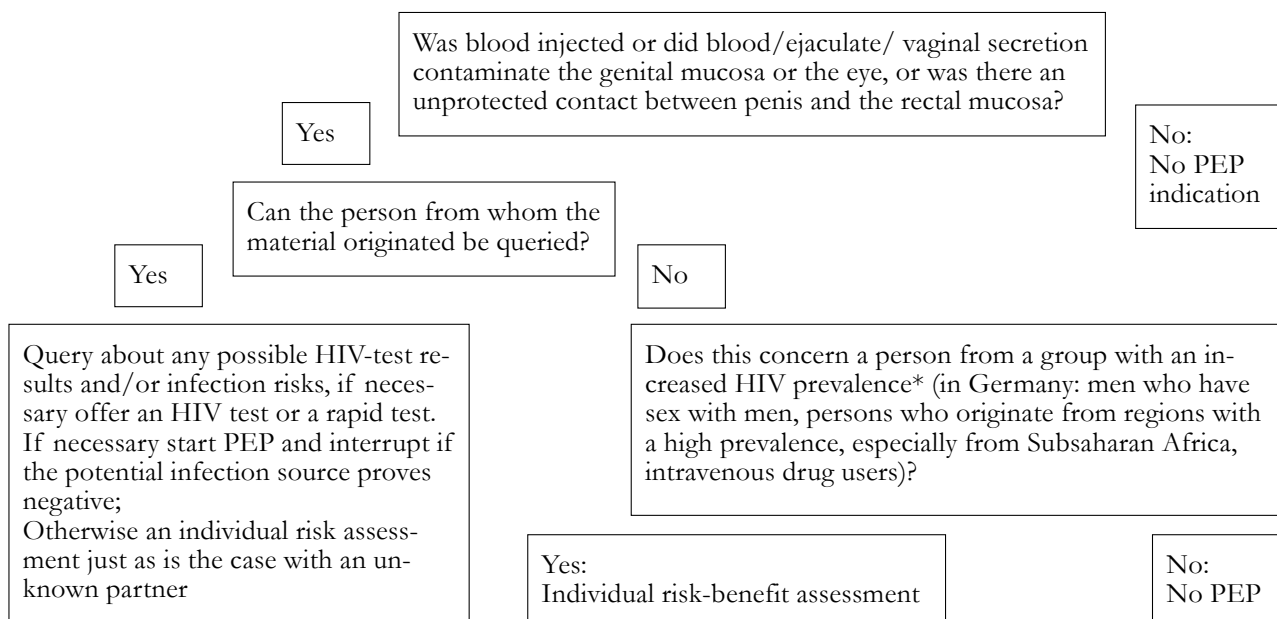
Was blood injected or did blood/ejaculate/ vaginal secretion contaminate the genital mucosa or the eye, or was there an unprotected contact between penis and the rectal mucosa?

Yes

No:
No PEP indication

Can the person from whom the material originated be queried?

Yes

No

Query about any possible HIV-test results and/or infection risks, if necessary offer an HIV test or a rapid test. If necessary start PEP and interrupt if the potential infection source proves negative;
Otherwise an individual risk assessment just as is the case with an unknown partner

Does this concern a person from a group with an increased HIV prevalence* (in Germany: men who have sex with men, persons who originate from regions with a high prevalence, especially from Subsaharan Africa, intravenous drug users)?

Yes:
Individual risk-benefit assessment

No:
No PEP